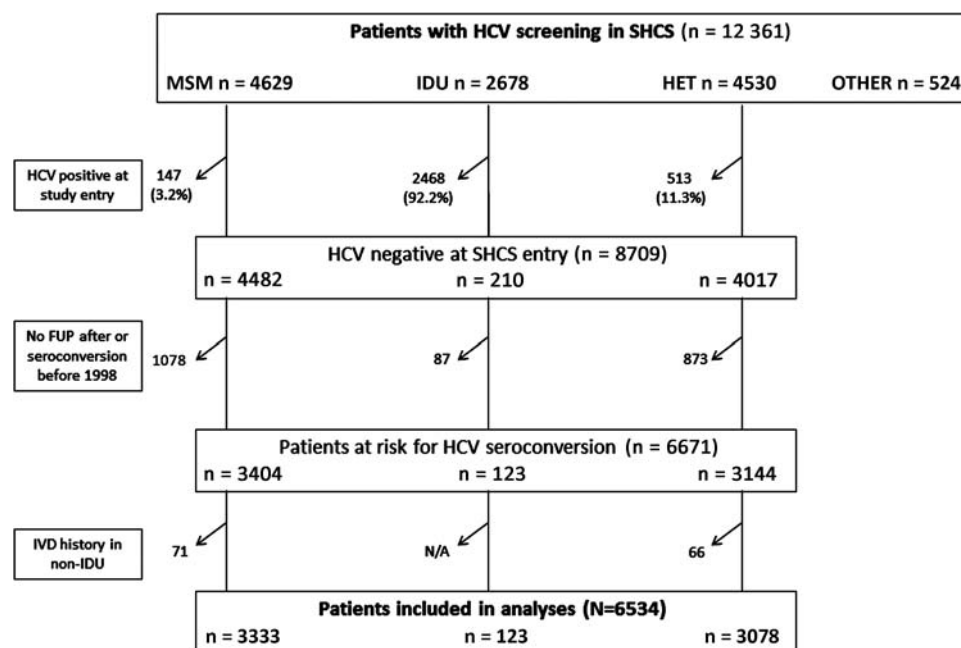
Patients with HCV screening in SHCS (n = 12 361)

MSM n = 4629

IDU n = 2678

HET n = 4530

OTHER n = 524

HCV positive at study entry

147 (3.2%)

2468 (92.2%)

513 (11.3%)

HCV negative at SHCS entry (n = 8709)

n = 4482

n = 210

n = 4017

No FUP after or seroconversion before 1998

1078

87

873

Patients at risk for HCV seroconversion (n = 6671)

n = 3404

n = 123

n = 3144

IVD history in non-IDU

71

N/A

66

Patients included in analyses (N=6534)

n = 3333

n = 123

n = 3078